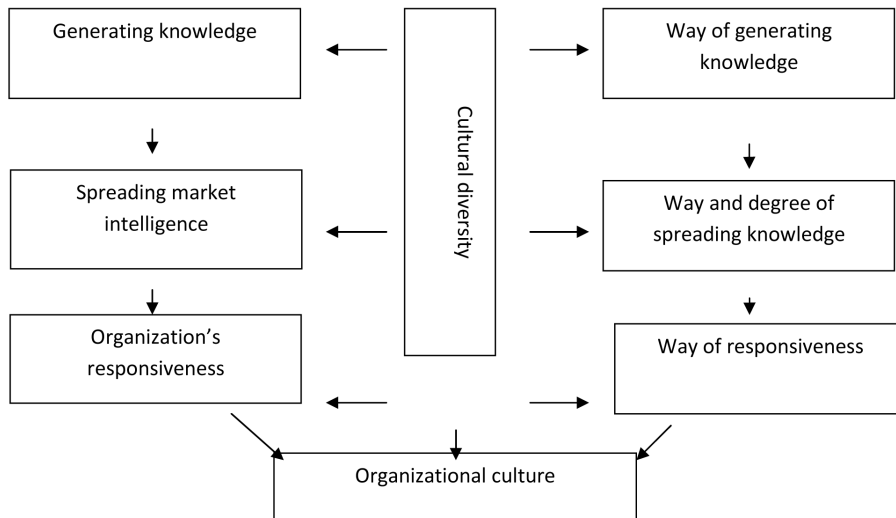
Generating knowledge

Cultural diversity

Way of generating knowledge

Spreading market intelligence

Way and degree of spreading knowledge

Organization's responsiveness

Way of responsiveness

Organizational culture